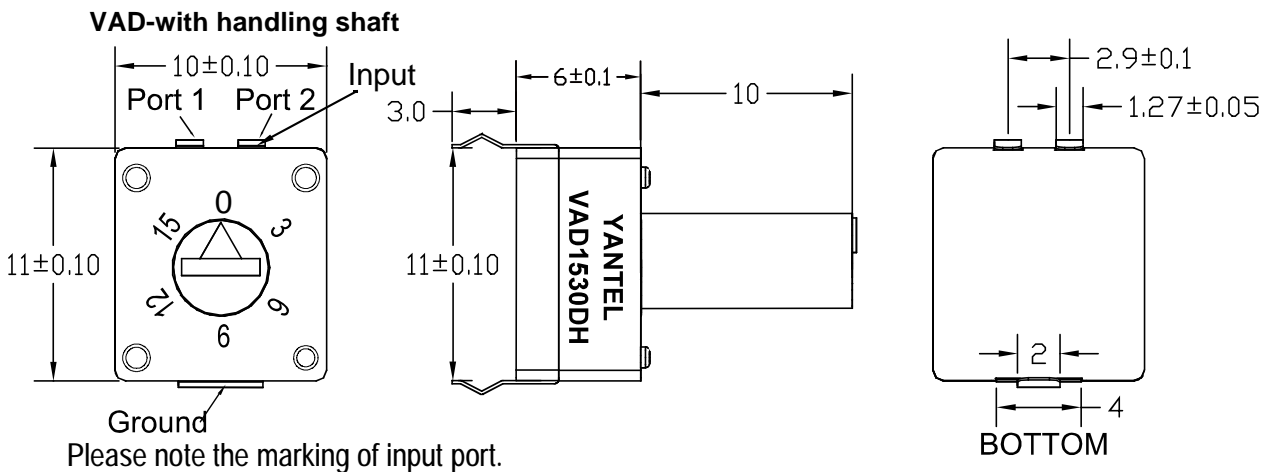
VAD-with handling shaft

10±0.10

Port 1 Port 2

Input

0

15

3

12

9

6

11±0.10

Ground

Please note the marking of input port.

6±0.1

10

3.0

11±0.10

YANTEL
VAD1530DH

2.9±0.1

1.27±0.05

2

4

BOTTOM